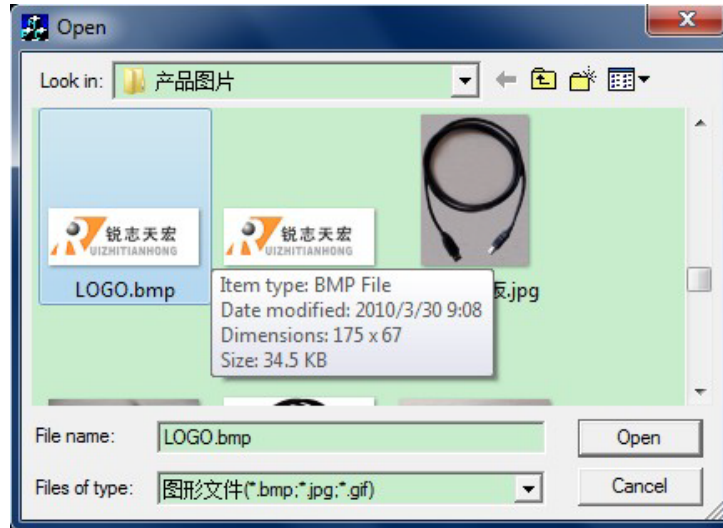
Open

Look in: 产品图片

锐志天宏
UIZHITIANHONG

LOGO.bmp

锐志天宏
UIZHITIANHONG

Item type: BMP File
Date modified: 2010/3/30 9:08
Dimensions: 175 x 67
Size: 34.5 KB

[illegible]板.jpg

File name: LOGO.bmp

Files of type: 图形文件(*.bmp;*.jpg;*.gif)

Open

Cancel